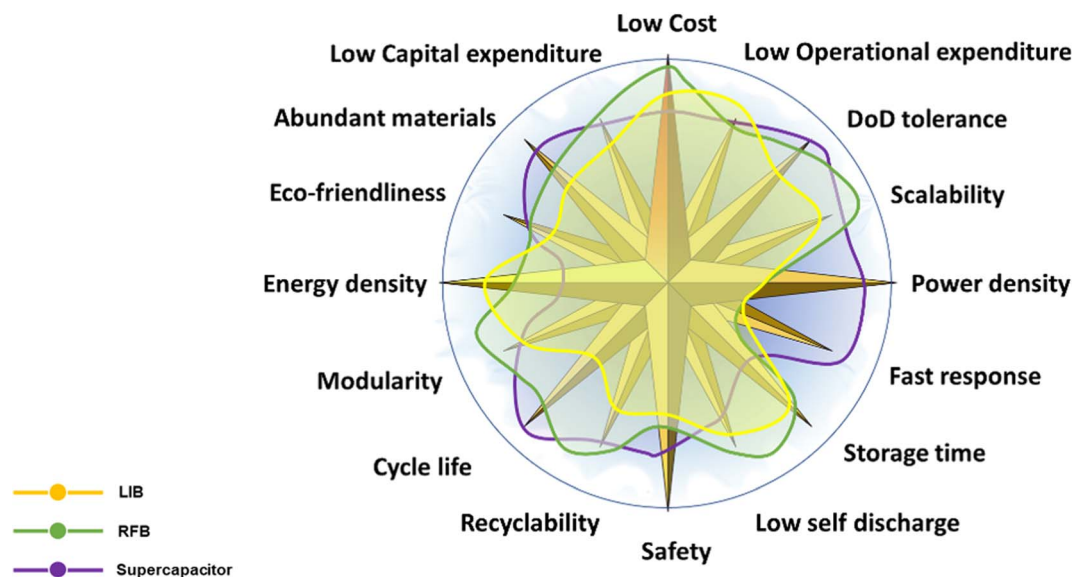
Low Cost
Low Capital expenditure
Low Operational expenditure
Abundant materials
DoD tolerance
Eco-friendliness
Scalability
Energy density
Power density
Modularity
Fast response
Cycle life
Storage time
Recyclability
Low self discharge
Safety

LIB
RFB
Supercapacitor